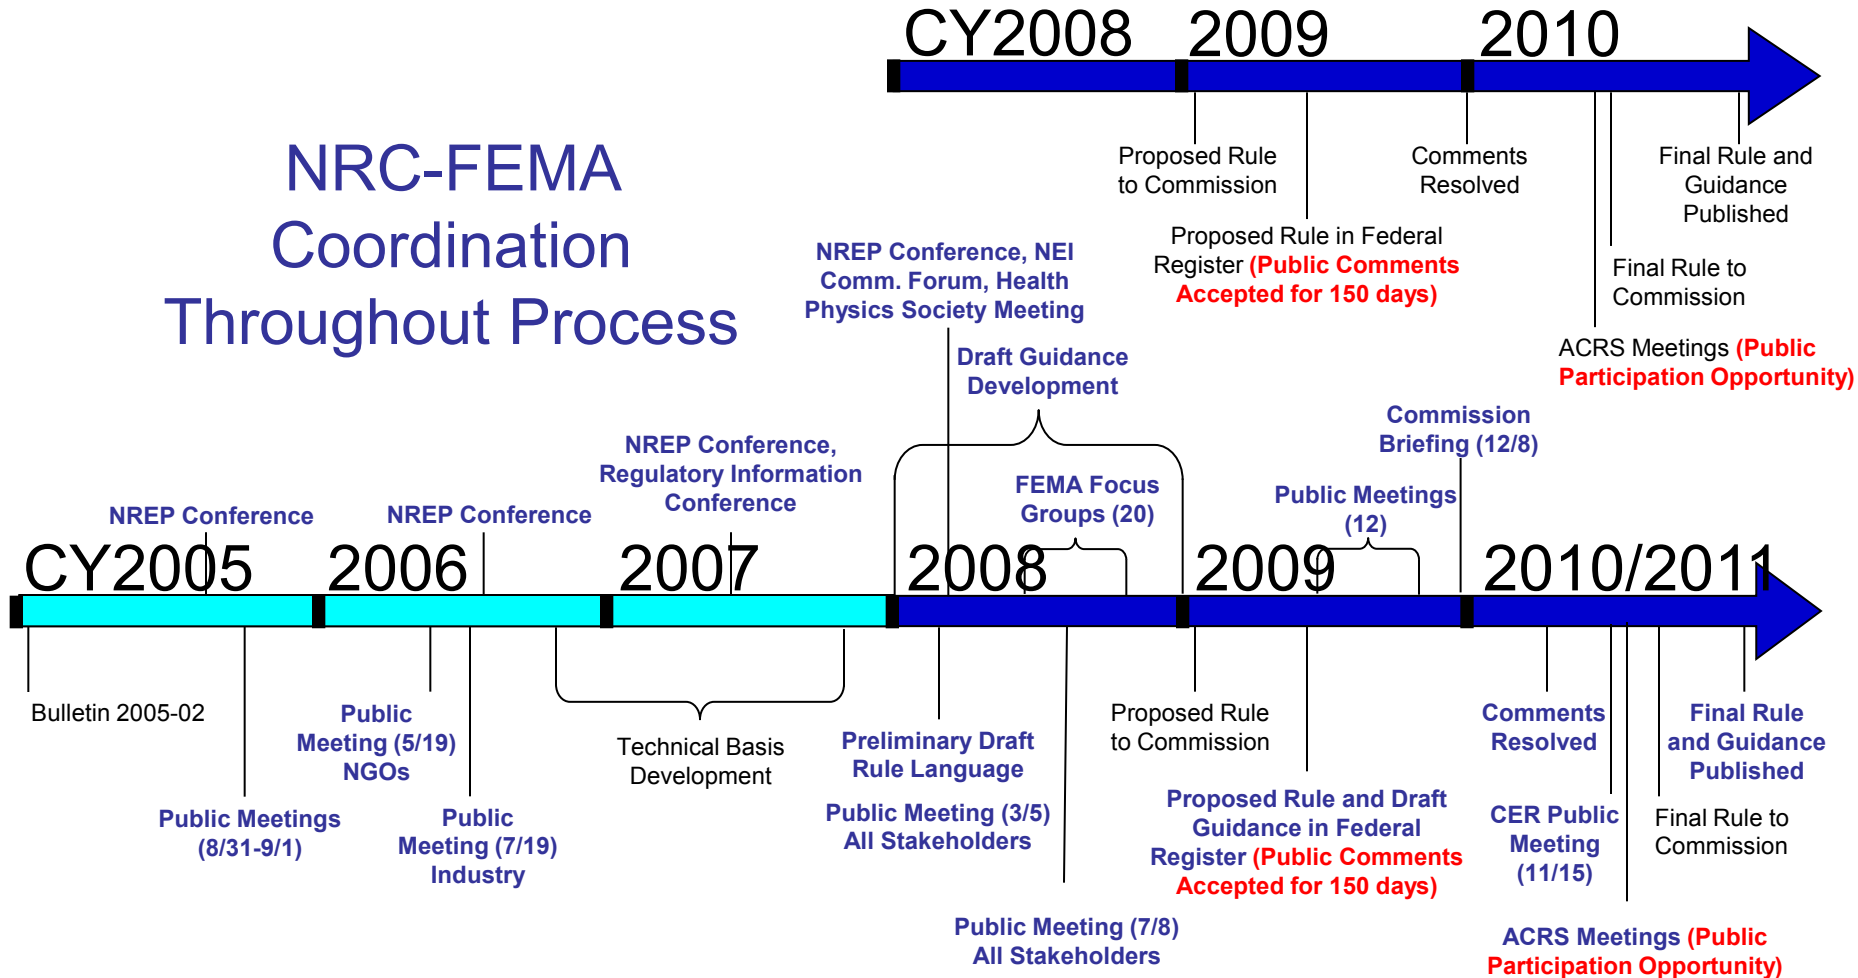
CY2008 2009 2010

Proposed Rule to Commission

Comments Resolved

Final Rule and Guidance Published

Proposed Rule in Federal Register (Public Comments Accepted for 150 days)

Final Rule to Commission

ACRS Meetings (Public Participation Opportunity)

NRC-FEMA Coordination Throughout Process

NREP Conference, NEI Comm. Forum, Health Physics Society Meeting

Draft Guidance Development

Commission Briefing (12/8)

NREP Conference, Regulatory Information Conference

FEMA Focus Groups (20)

Public Meetings (12)

NREP Conference

NREP Conference

CY2005 2006 2007 2008 2009 2010/2011

Bulletin 2005-02

Public Meeting (5/19) NGOs

Technical Basis Development

Preliminary Draft Rule Language

Proposed Rule to Commission

Comments Resolved

Final Rule and Guidance Published

Public Meetings (8/31-9/1)

Public Meeting (7/19) Industry

Public Meeting (3/5) All Stakeholders

Proposed Rule and Draft Guidance in Federal Register (Public Comments Accepted for 150 days)

CER Public Meeting (11/15)

Final Rule to Commission

Public Meeting (7/8) All Stakeholders

ACRS Meetings (Public Participation Opportunity)